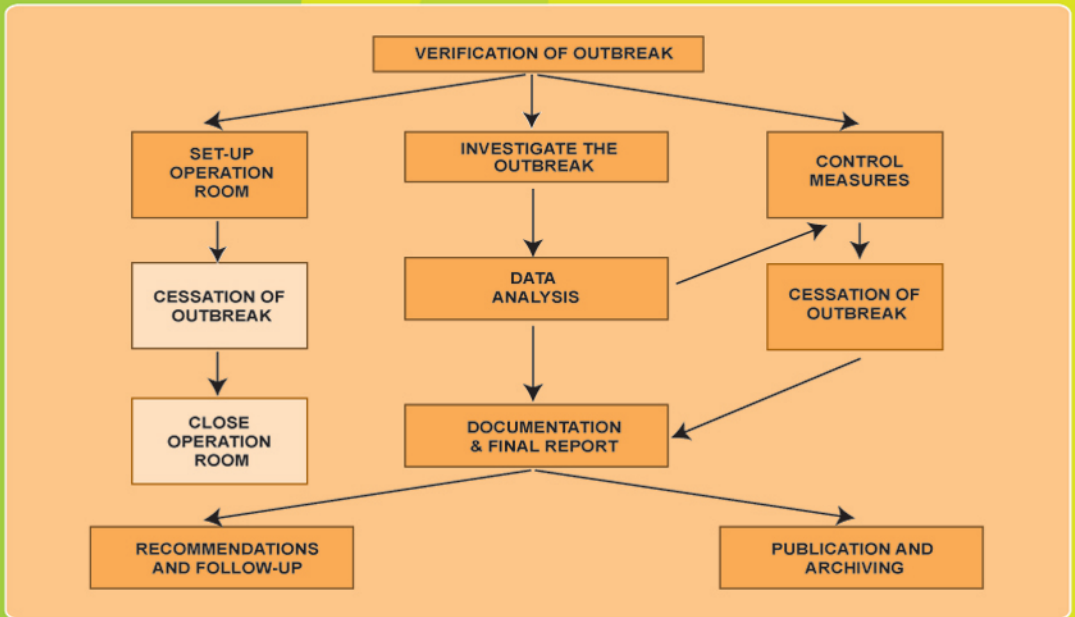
VERIFICATION OF OUTBREAK

SET-UP OPERATION ROOM

INVESTIGATE THE OUTBREAK

CONTROL MEASURES

CESSATION OF OUTBREAK

DATA ANALYSIS

CESSATION OF OUTBREAK

CLOSE OPERATION ROOM

DOCUMENTATION & FINAL REPORT

RECOMMENDATIONS AND FOLLOW-UP

PUBLICATION AND ARCHIVING